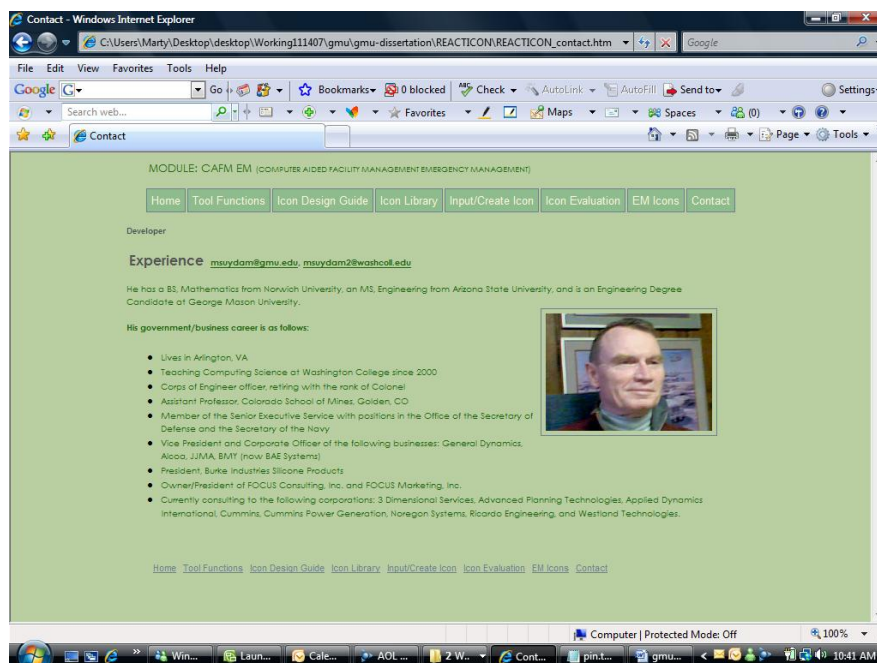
Contact - Windows Internet Explorer

C:\Users\Marty\Desktop\desktop\Working111407\gmu\gmu-dissertation\REACTICON\REACTICON_contact.htm

Google

File Edit View Favorites Tools Help

Google G- Go Bookmarks 0 blocked Check AutoLink AutoFill Send to Settings

Search web... Favorites Maps Spaces (0)

Contact

Page Tools

MODULE: CAFM EM (COMPUTER AIDED FACILITY MANAGEMENT EMERGENCY MANAGEMENT)

Home | Tool Functions | Icon Design Guide | Icon Library | Input/Create Icon | Icon Evaluation | EM Icons | Contact

Developer

Experience msuydam@gmu.edu, msuydam2@washcoll.edu

He has a BS, Mathematics from Norwich University, an MS, Engineering from Arizona State University, and is an Engineering Degree Candidate at George Mason University.

His government/business career is as follows:

- Lives in Arlington, VA
- Teaching Computing Science at Washington College since 2000
- Corps of Engineer officer, retiring with the rank of Colonel
- Assistant Professor, Colorado School of Mines, Golden, CO
- Member of the Senior Executive Service with positions in the Office of the Secretary of Defense and the Secretary of the Navy
- Vice President and Corporate Officer of the following businesses: General Dynamics, Alcoa, JJMA, BMY (now BAE Systems)
- President, Burke Industries Silicone Products
- Owner/President of FOCUS Consulting, Inc. and FOCUS Marketing, Inc.
- Currently consulting to the following corporations: 3 Dimensional Services, Advanced Planning Technologies, Applied Dynamics International, Cummins, Cummins Power Generation, Noregon Systems, Ricardo Engineering, and Westland Technologies.

Home Tool Functions Icon Design Guide Icon Library Input/Create Icon Icon Evaluation EM Icons Contact

Computer | Protected Mode: Off 100%

Win... Laun... Cale... AOL ... 2 W... Cont... pin.t... gmu... 10:41 AM